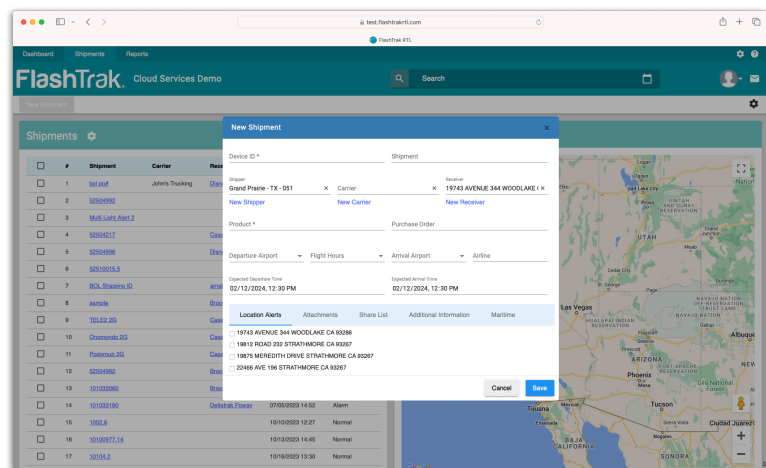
test.flashtrakrtl.com

FlashTrak RTL

Dashboard Shipments Reports

FlashTrak. Cloud Services Demo

Search

New Shipment

Shipments

| | # | Shipment | Carrier | Rece |
|---|---|---|---|---|
| | 1 | bol pdf | John's Trucking | Disn |
| | 2 | 52504992 | | |
| | 3 | Multi Light Alert 3 | | |
| | 4 | 52504217 | | Casa |
| | 5 | 52504996 | | Disn |
| | 6 | 52510015.6 | | |
| | 7 | BOL Shipping ID | | ama |
| | 8 | sample | | Broo |
| | 9 | TELE2 2G | | Casa |
| | 10 | Onomondo 2G | | Casa |
| | 11 | Podgroup 2G | | Casa |
| | 12 | 52504992 | | Broo |
| | 13 | 101033060 | | Broo |
| | 14 | 101033180 | Deltatrak Poway | 07/05/2023 14:52 | Alarm |
| | 15 | 1002.6 | | 10/10/2023 12:27 | Normal |
| | 16 | 10100977.14 | | 10/13/2023 14:45 | Normal |
| | 17 | 10104.2 | | 10/16/2023 13:30 | Normal |

New Shipment

Device ID *

Shipment

Shipper
Grand Prairie - TX - 051

Carrier

Receiver
19743 AVENUE 344 WOODLAKE (

New Shipper

New Carrier

New Receiver

Product *

Purchase Order

Departure Airport

Flight Hours

Arrival Airport

Airline

Expected Departure Time
02/12/2024, 12:30 PM

Expected Arrival Time
02/12/2024, 12:30 PM

Location Alerts Attachments Share List Additional Information Maritime

19743 AVENUE 344 WOODLAKE CA 93286
19812 ROAD 232 STRATHMORE CA 93267
19875 MEREDITH DRIVE STRATHMORE CA 93267
22466 AVE 196 STRATHMORE CA 93267

Cancel Save

Logan Salt Lake City UINTAH AND OURAY RESERVATION UTAH Cedar City Las Vegas HUALAPAI INDIAN RESERVATION NAVAJO NATION RESERVATION ARIZONA Albuque Phoenix Mesa Tucson Tijuana Ensenada BAJA CALIFORNIA Nogales Ciudad Juárez SONORA Moab Nation NEW